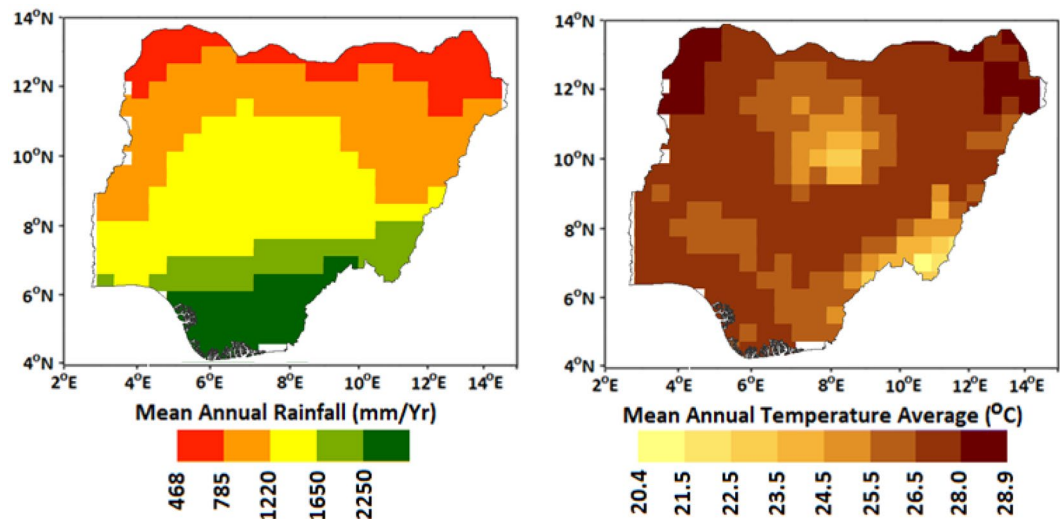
$14^oN$
$12^oN$
$10^oN$
$8^oN$
$6^oN$
$4^oN$
$2^oE$ $4^oE$ $6^oE$ $8^oE$ $10^oE$ $12^oE$ $14^oE$

Mean Annual Rainfall (mm/Yr)

468 785 1220 1650 2250

$14^oN$
$12^oN$
$10^oN$
$8^oN$
$6^oN$
$4^oN$
$2^oE$ $4^oE$ $6^oE$ $8^oE$ $10^oE$ $12^oE$ $14^oE$

Mean Annual Temperature Average ($^oC$)

20.4 21.5 22.5 23.5 24.5 25.5 26.5 28.0 28.9